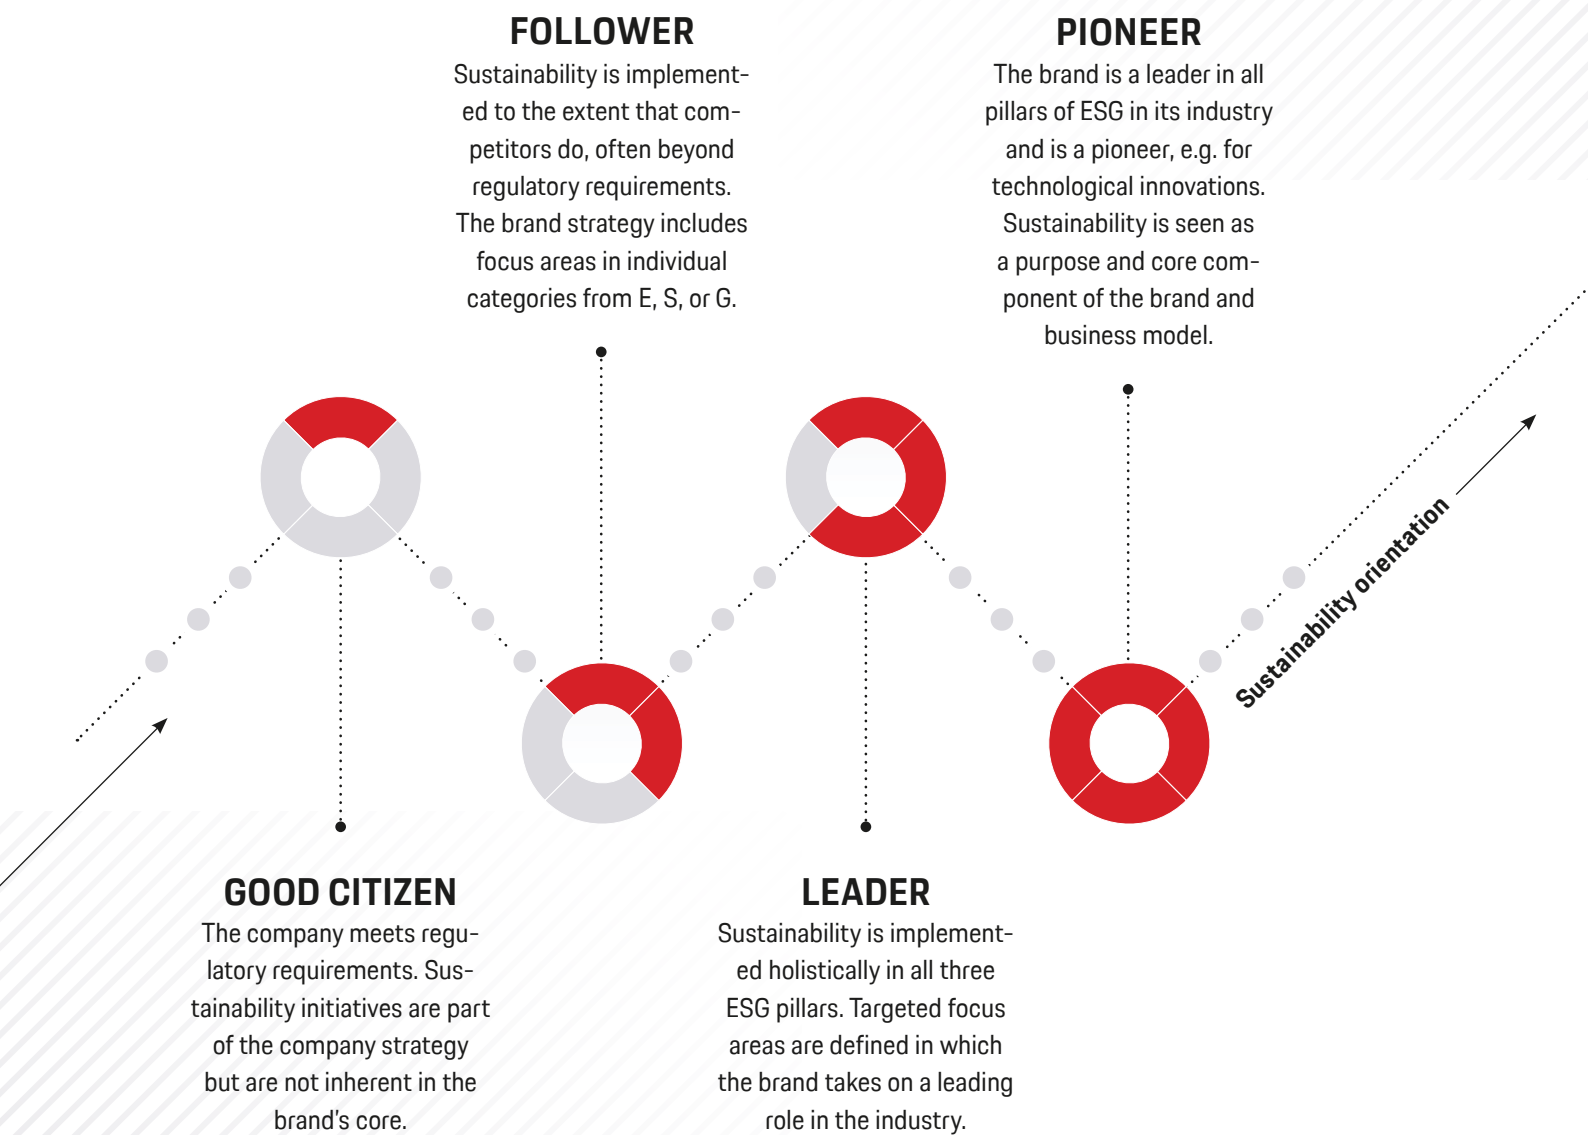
FOLLOWER
Sustainability is implemented to the extent that competitors do, often beyond regulatory requirements. The brand strategy includes focus areas in individual categories from E, S, or G.

PIONEER
The brand is a leader in all pillars of ESG in its industry and is a pioneer, e.g. for technological innovations. Sustainability is seen as a purpose and core component of the brand and business model.

Sustainability orientation

GOOD CITIZEN
The company meets regulatory requirements. Sustainability initiatives are part of the company strategy but are not inherent in the brand's core.

LEADER
Sustainability is implemented holistically in all three ESG pillars. Targeted focus areas are defined in which the brand takes on a leading role in the industry.